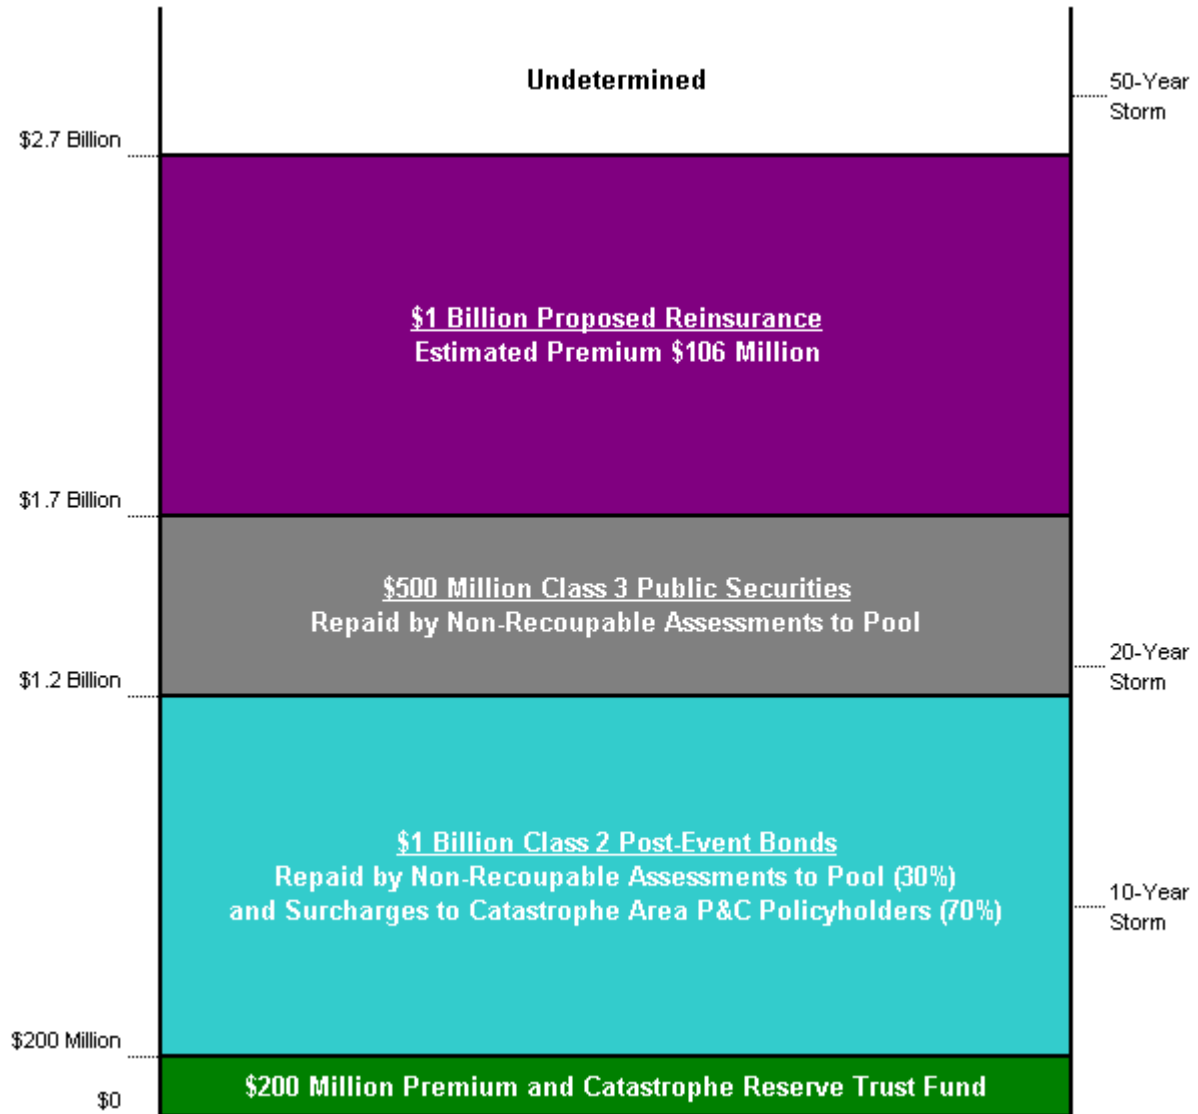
Undetermined

50-Year Storm

$2.7 Billion

$1 Billion Proposed Reinsurance
Estimated Premium $106 Million

$1.7 Billion

$500 Million Class 3 Public Securities
Repaid by Non-Recoupable Assessments to Pool

20-Year Storm

$1.2 Billion

$1 Billion Class 2 Post-Event Bonds
Repaid by Non-Recoupable Assessments to Pool (30%)
and Surcharges to Catastrophe Area P&C Policyholders (70%)

10-Year Storm

$200 Million

$200 Million Premium and Catastrophe Reserve Trust Fund

$0